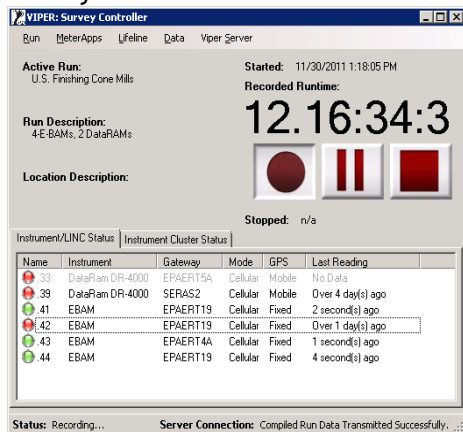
VIPER: Survey Controller

Run MeterApps Lifeline Data Viper Server

Active Run:
U.S. Finishing Cone Mills

Started: 11/30/2011 1:18:05 PM

Recorded Runtime:

12.16:34:3

Run Description:
4-E-BAMs, 2 DataRAMs

Location Description:

Stopped: n/a

Instrument/LINC Status | Instrument Cluster Status

| Name | Instrument | Gateway | Mode | GPS | Last Reading |
|---|---|---|---|---|---|
| .33 | DataRam DR-4000 | EPAERT5A | Cellular | Mobile | No Data |
| .39 | DataRam DR-4000 | SERAS2 | Cellular | Mobile | Over 4 day(s) ago |
| .41 | EBAM | EPAERT19 | Cellular | Fixed | 2 second(s) ago |
| .42 | EBAM | EPAERT19 | Cellular | Fixed | Over 1 day(s) ago |
| .43 | EBAM | EPAERT4A | Cellular | Fixed | 1 second(s) ago |
| .44 | EBAM | EPAERT19 | Cellular | Fixed | 4 second(s) ago |

Status: Recording... Server Connection: Compiled Run Data Transmitted Successfully.